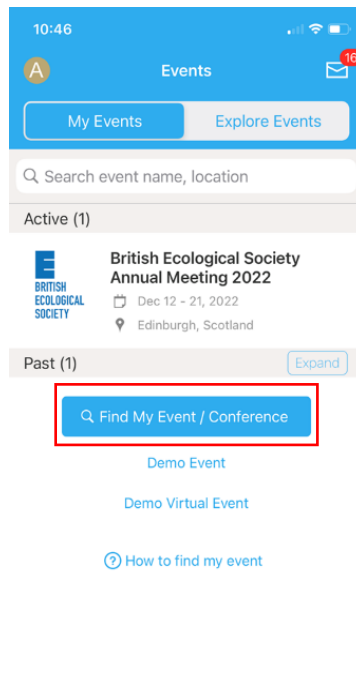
10:46

A

Events

16

My Events

Explore Events

Search event name, location

Active (1)

E
BRITISH ECOLOGICAL SOCIETY

British Ecological Society Annual Meeting 2022

Dec 12 - 21, 2022

Edinburgh, Scotland

Past (1)

Expand

Find My Event / Conference

Demo Event

Demo Virtual Event

How to find my event